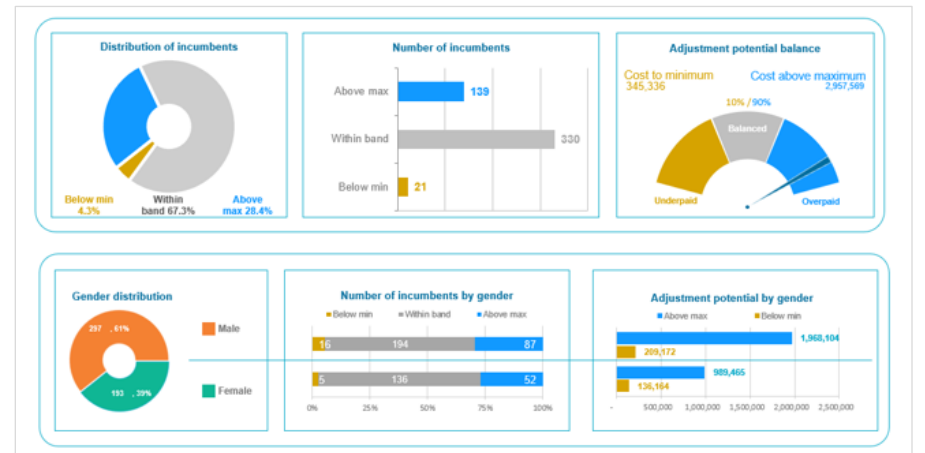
Distribution of incumbents

Below min 4.3%

Within band 67.3%

Above max 28.4%

Number of incumbents

Above max 139

Within band 330

Below min 21

Adjustment potential balance

Cost to minimum 345,336

Cost above maximum 2,957,569

10% / 90%

Balanced

Underpaid

Overpaid

Gender distribution

297 , 61%

193 , 39%

Male

Female

Number of incumbents by gender

Below min Within band Above max

| 16 | 194 | 87 |
|---|---|---|
| 5 | 136 | 52 |

0% 25% 50% 75% 100%

Adjustment potential by gender

Above max Below min

1,968,104

209,172

989,465

136,164

- 500,000 1,000,000 1,500,000 2,000,000 2,500,000